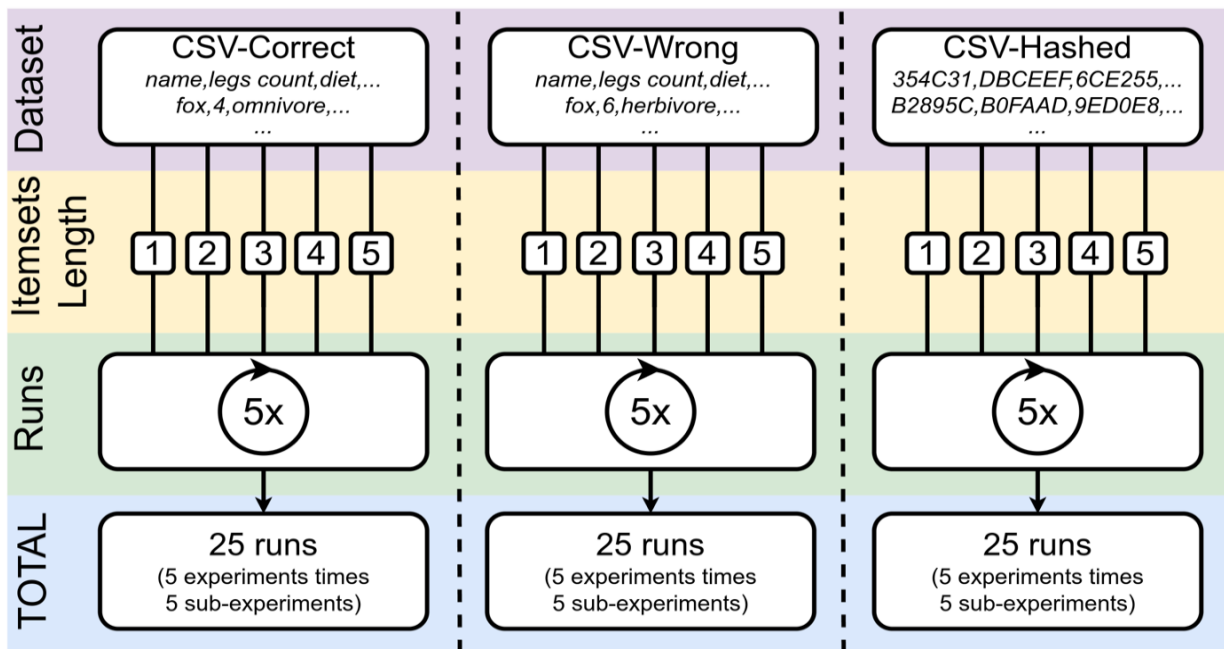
Dataset

Itemsets Length

Runs

TOTAL

CSV-Correct
name,legs count,diet,...
fox,4,omnivore,...
...

1 2 3 4 5

5x

25 runs
(5 experiments times 5 sub-experiments)

CSV-Wrong
name,legs count,diet,...
fox,6,herbivore,...
...

1 2 3 4 5

5x

25 runs
(5 experiments times 5 sub-experiments)

CSV-Hashed
354C31,DBCEEF,6CE255,...
B2895C,B0FAAD,9ED0E8,...
...

1 2 3 4 5

5x

25 runs
(5 experiments times 5 sub-experiments)